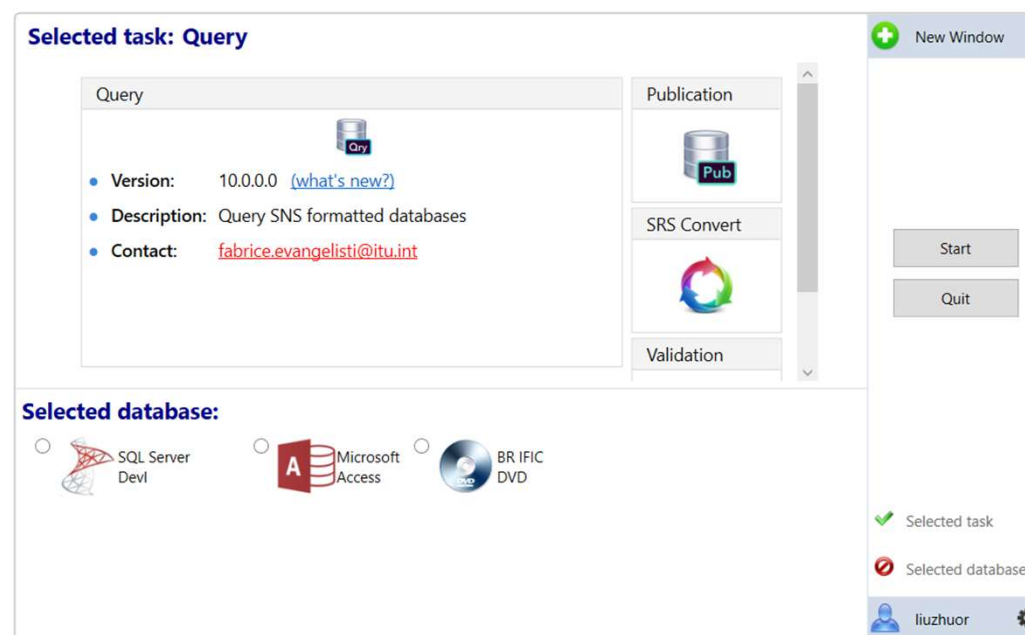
Selected task: Query

Query

Qry

Version: 10.0.0.0 (what's new?)

Description: Query SNS formatted databases

Contact: fabrice.evangelisti@itu.int

Publication

Pub

SRS Convert

Validation

New Window

Start

Quit

Selected database:

SQL Server Devl

Microsoft Access

BR IFIC DVD

Selected task

Selected database

liuzhuor